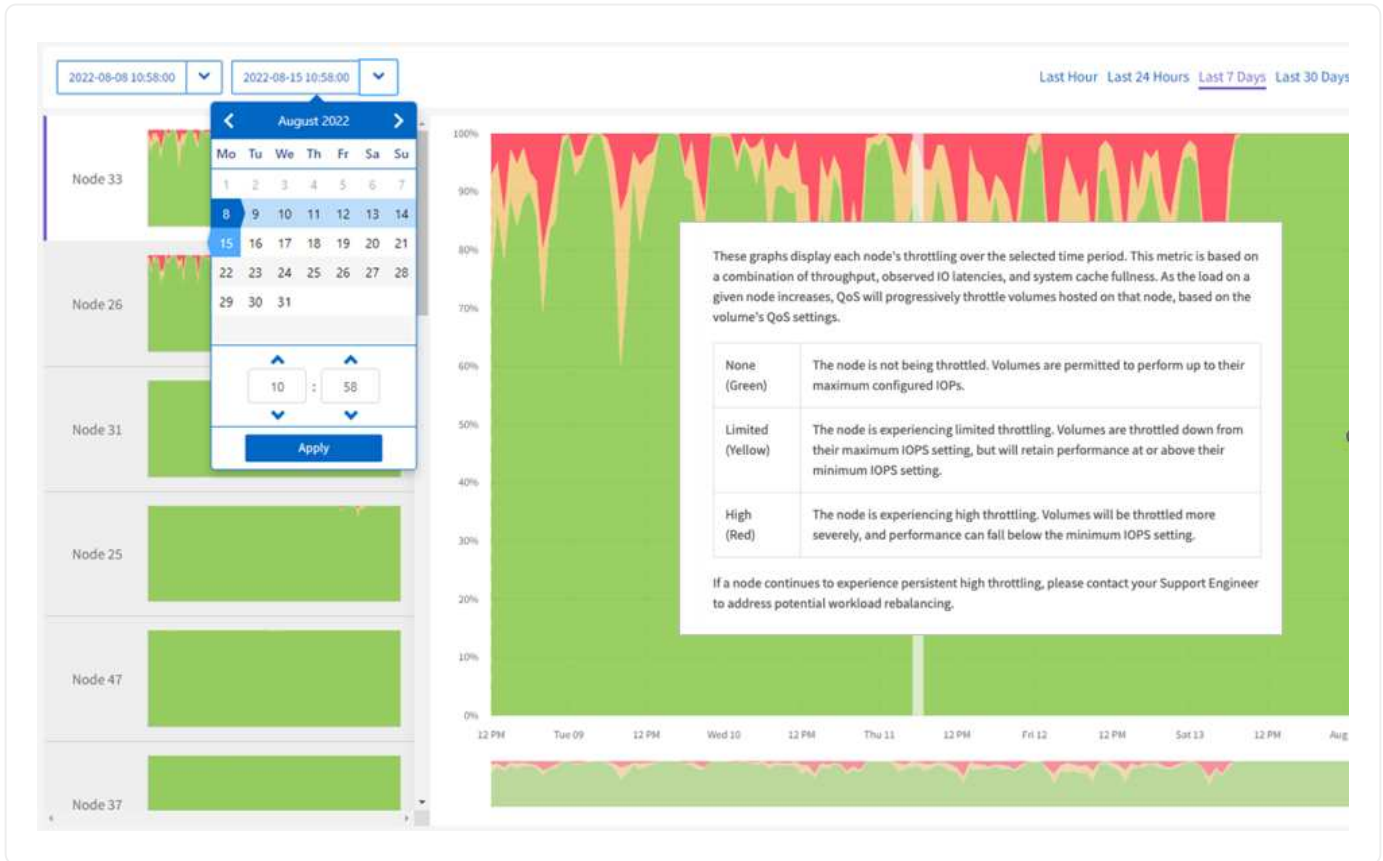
2022-08-08 10:58:00

2022-08-15 10:58:00

Last Hour Last 24 Hours Last 7 Days Last 30 Days

August 2022

| Mo | Tu | We | Th | Fr | Sa | Su |
|---|---|---|---|---|---|---|
| 1 | 2 | 3 | 4 | 5 | 6 | 7 |
| 8 | 9 | 10 | 11 | 12 | 13 | 14 |
| 15 | 16 | 17 | 18 | 19 | 20 | 21 |
| 22 | 23 | 24 | 25 | 26 | 27 | 28 |
| 29 | 30 | 31 | | | | |

10 : 58

Apply

Node 33

Node 26

Node 31

Node 25

Node 47

Node 37

100%
90%
80%
70%
60%
50%
40%
30%
20%
10%
0%

12 PM Tue 09 12 PM Wed 10 12 PM Thu 11 12 PM Fri 12 12 PM Sat 13 12 PM Aug

These graphs display each node's throttling over the selected time period. This metric is based on a combination of throughput, observed IO latencies, and system cache fullness. As the load on a given node increases, QoS will progressively throttle volumes hosted on that node, based on the volume's QoS settings.

| None (Green) | The node is not being throttled. Volumes are permitted to perform up to their maximum configured IOPs. |
|---|---|
| Limited (Yellow) | The node is experiencing limited throttling. Volumes are throttled down from their maximum IOPS setting, but will retain performance at or above their minimum IOPS setting. |
| High (Red) | The node is experiencing high throttling. Volumes will be throttled more severely, and performance can fall below the minimum IOPS setting. |

If a node continues to experience persistent high throttling, please contact your Support Engineer to address potential workload rebalancing.